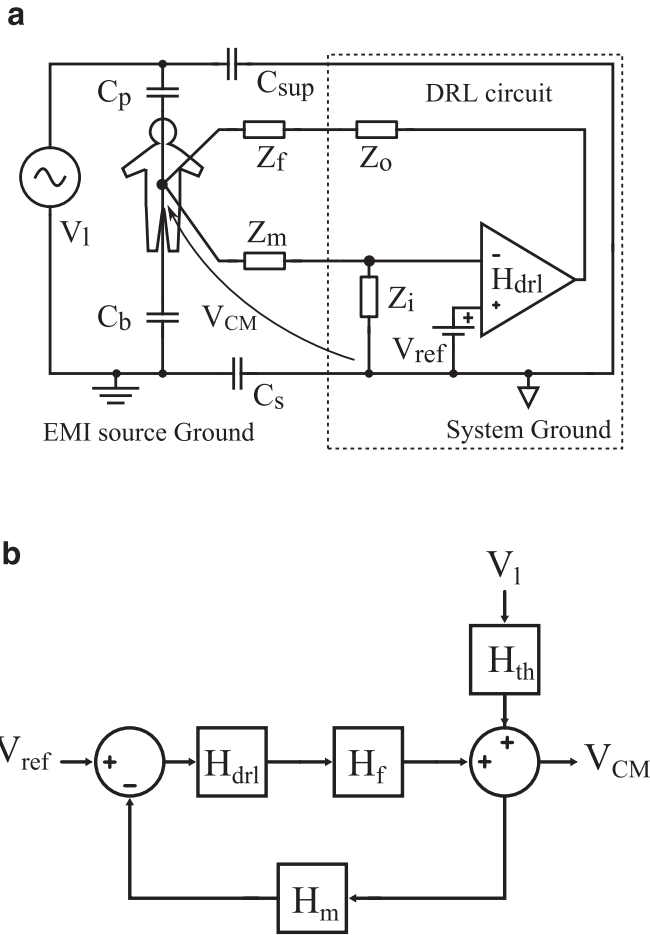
a

$C_p$

$C_{sup}$

DRL circuit

$Z_f$

$Z_o$

$V_l$

$Z_m$

-

$H_{drl}$

$Z_i$

$C_b$

$V_{CM}$

+

+

$V_{ref}$

$C_s$

EMI source Ground

System Ground

b

$V_l$

$H_{th}$

$V_{ref}$

+

-

$H_{drl}$

$H_f$

+

+

$V_{CM}$

$H_m$